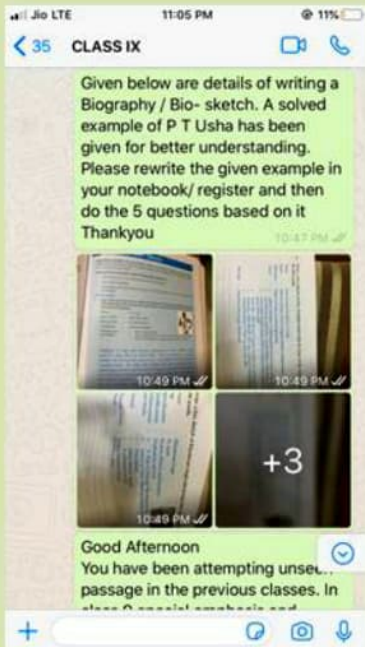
Jio LTE 11:05 PM 11%

< 35 CLASS IX

Given below are details of writing a Biography / Bio- sketch. A solved example of P T Usha has been given for better understanding. Please rewrite the given example in your notebook/ register and then do the 5 questions based on it Thankyou 10:47 PM

10:49 PM 10:49 PM

10:49 PM +3

Good Afternoon
You have been attempting unse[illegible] passage in the previous classes. In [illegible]

+